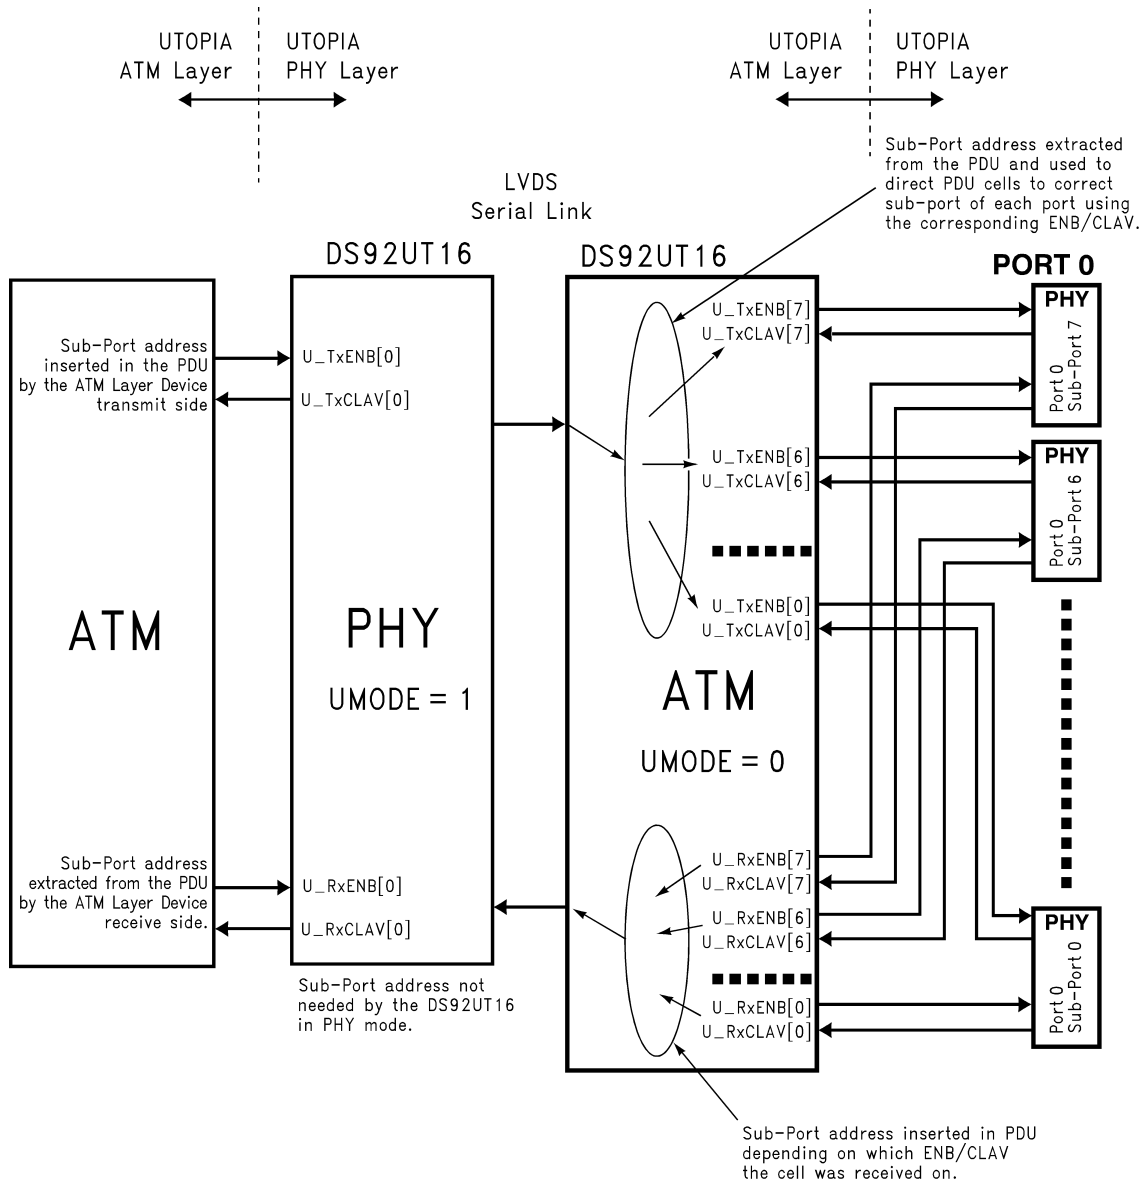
UTOPIA ATM Layer

UTOPIA PHY Layer

UTOPIA ATM Layer

UTOPIA PHY Layer

Sub-Port address extracted from the PDU and used to direct PDU cells to correct sub-port of each port using the corresponding ENB/CLAV.

LVDS Serial Link

DS92UT16

DS92UT16

PORT 0

Sub-Port address inserted in the PDU by the ATM Layer Device transmit side

U_TxENB[0]

U_TxCLAV[0]

U_TxENB[7]

U_TxCLAV[7]

PHY

Port 0 Sub-Port 7

U_TxENB[6]

U_TxCLAV[6]

PHY

Port 0 Sub-Port 6

U_TxENB[0]

U_TxCLAV[0]

ATM

PHY

UMODE = 1

ATM

UMODE = 0

Sub-Port address extracted from the PDU by the ATM Layer Device receive side.

U_RxENB[0]

U_RxCLAV[0]

U_RxENB[7]

U_RxCLAV[7]

U_RxENB[6]

U_RxCLAV[6]

U_RxENB[0]

U_RxCLAV[0]

PHY

Port 0 Sub-Port 0

Sub-Port address not needed by the DS92UT16 in PHY mode.

Sub-Port address inserted in PDU depending on which ENB/CLAV the cell was received on.